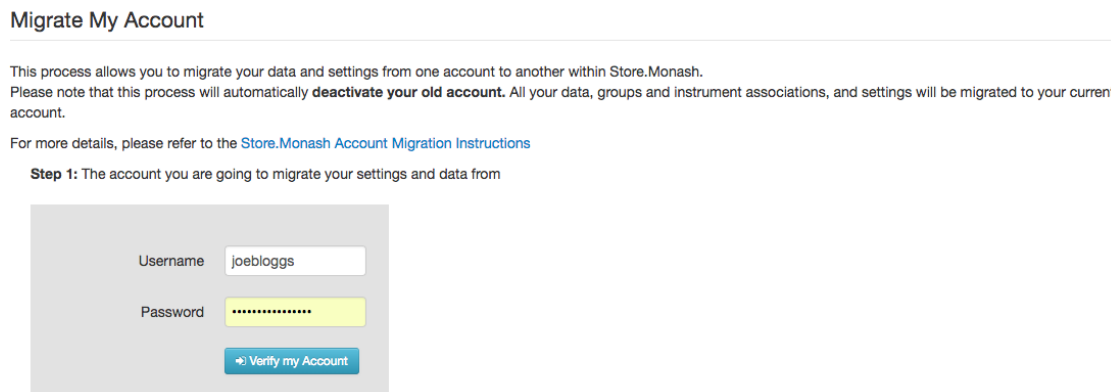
Migrate My Account

This process allows you to migrate your data and settings from one account to another within Store.Monash.
Please note that this process will automatically **deactivate your old account.** All your data, groups and instrument associations, and settings will be migrated to your curren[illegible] account.

For more details, please refer to the Store.Monash Account Migration Instructions

**Step 1:** The account you are going to migrate your settings and data from

Username joebloggs

Password ••••••••••••••••

Verify my Account